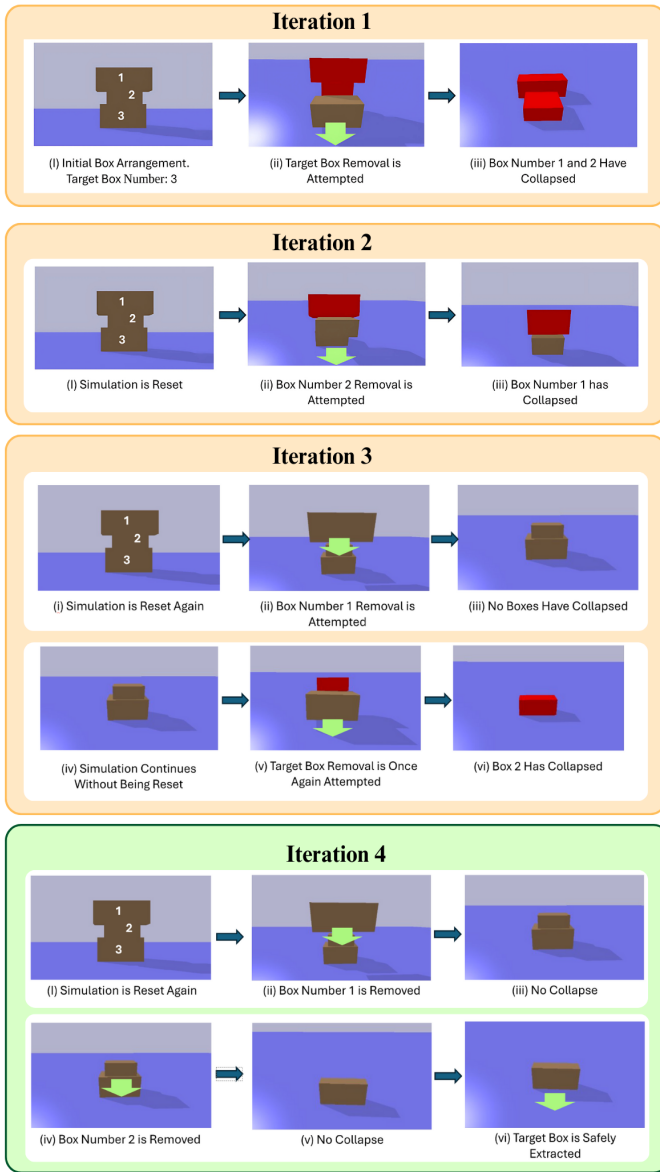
Iteration 1

1
2
3

(I) Initial Box Arrangement. Target Box Number: 3

(ii) Target Box Removal is Attempted

(iii) Box Number 1 and 2 Have Collapsed

Iteration 2

1
2
3

(I) Simulation is Reset

(ii) Box Number 2 Removal is Attempted

(iii) Box Number 1 has Collapsed

Iteration 3

1
2
3

(i) Simulation is Reset Again

(ii) Box Number 1 Removal is Attempted

(iii) No Boxes Have Collapsed

(iv) Simulation Continues Without Being Reset

(v) Target Box Removal is Once Again Attempted

(vi) Box 2 Has Collapsed

Iteration 4

1
2
3

(I) Simulation is Reset Again

(ii) Box Number 1 is Removed

(iii) No Collapse

(iv) Box Number 2 is Removed

(v) No Collapse

(vi) Target Box is Safely Extracted